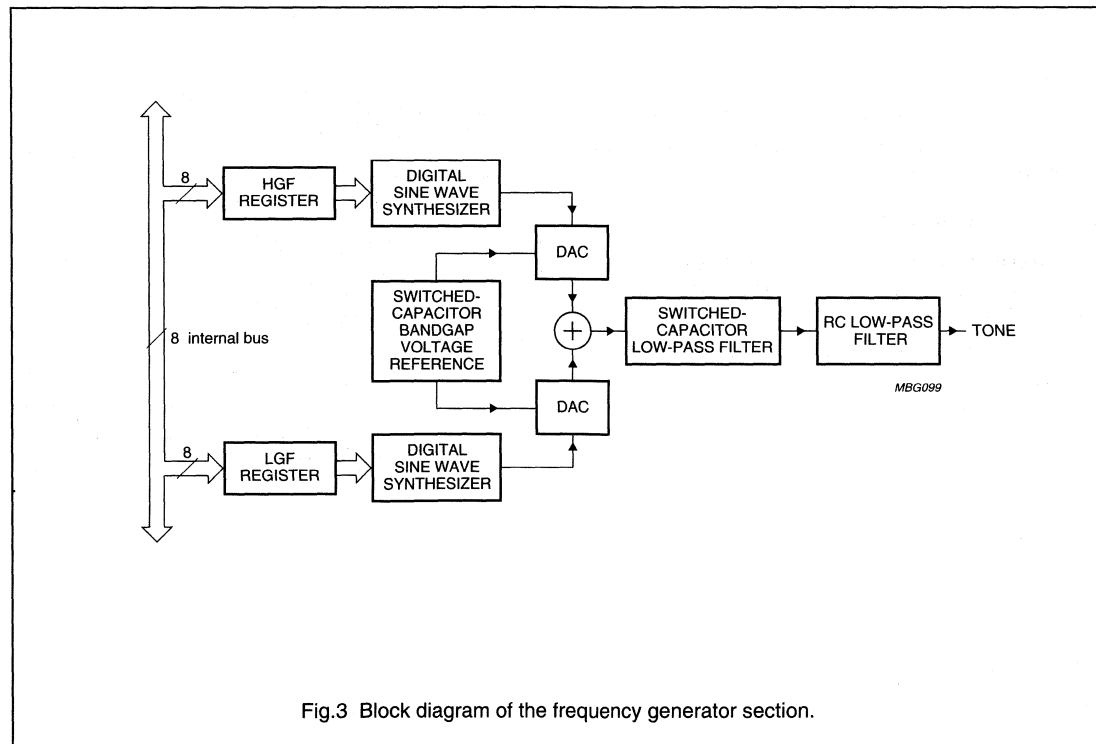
8

HGF REGISTER

DIGITAL SINE WAVE SYNTHESIZER

DAC

SWITCHED-CAPACITOR BANDGAP VOLTAGE REFERENCE

8 internal bus

+

SWITCHED-CAPACITOR LOW-PASS FILTER

RC LOW-PASS FILTER

TONE

MBG099

DAC

8

LGF REGISTER

DIGITAL SINE WAVE SYNTHESIZER

Fig.3 Block diagram of the frequency generator section.